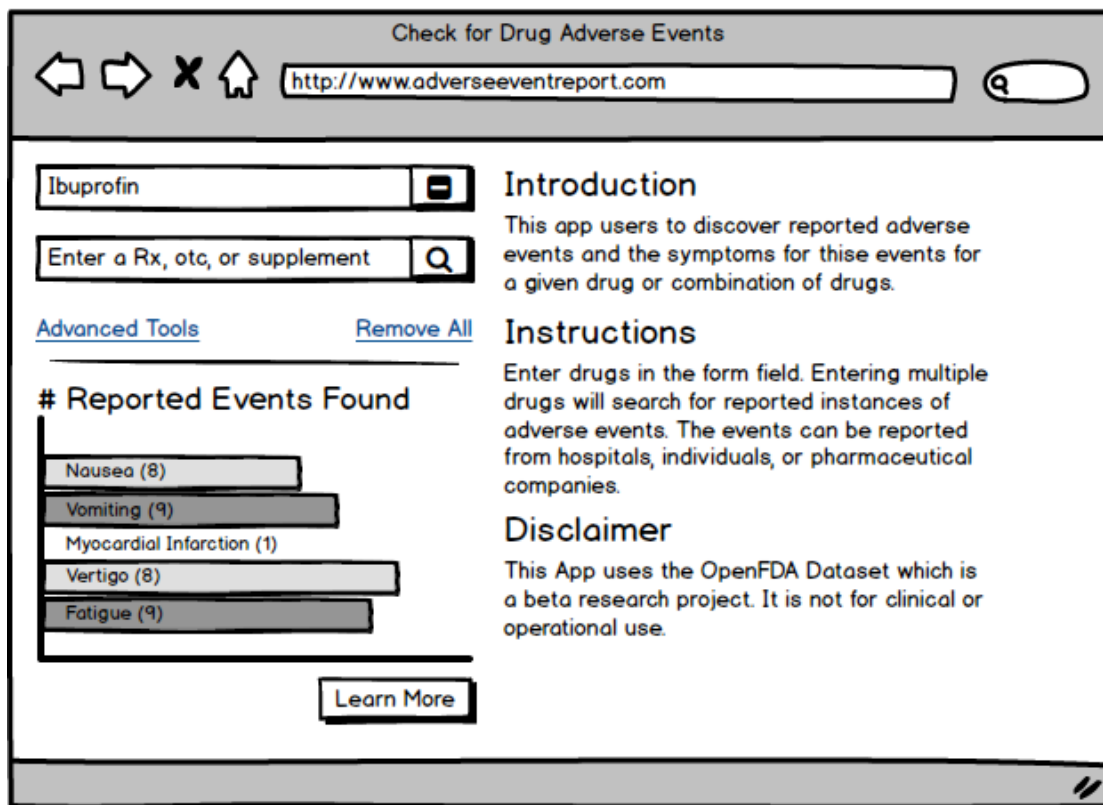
Check for Drug Adverse Events

http://www.adverseeventreport.com

Ibuprofin

Enter a Rx, otc, or supplement

Advanced Tools

Remove All

# Reported Events Found

Nausea (8)

Vomiting (9)

Myocardial Infarction (1)

Vertigo (8)

Fatigue (9)

Learn More

Introduction

This app users to discover reported adverse events and the symptoms for thise events for a given drug or combination of drugs.

Instructions

Enter drugs in the form field. Entering multiple drugs will search for reported instances of adverse events. The events can be reported from hospitals, individuals, or pharmaceutical companies.

Disclaimer

This App uses the OpenFDA Dataset which is a beta research project. It is not for clinical or operational use.